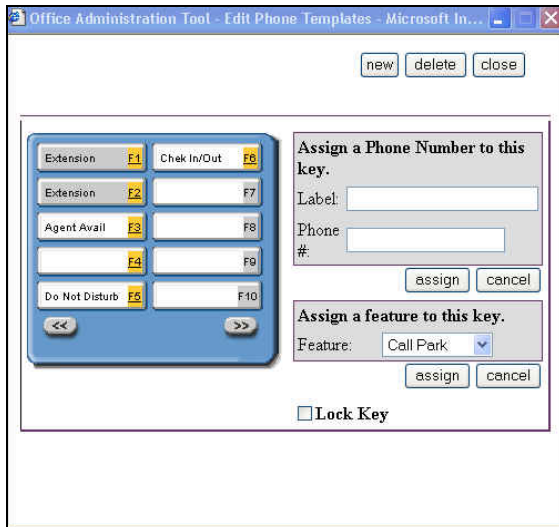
Office Administration Tool - Edit Phone Templates - Microsoft In...

new delete close

| Extension F1 | Chek In/Out F6 |
|---|---|
| Extension F2 | F7 |
| Agent Avail F3 | F8 |
| F4 | F9 |
| Do Not Disturb F5 | F10 |

<< >>

Assign a Phone Number to this key.

Label:

Phone #:

assign cancel

Assign a feature to this key.

Feature: Call Park

assign cancel

Lock Key